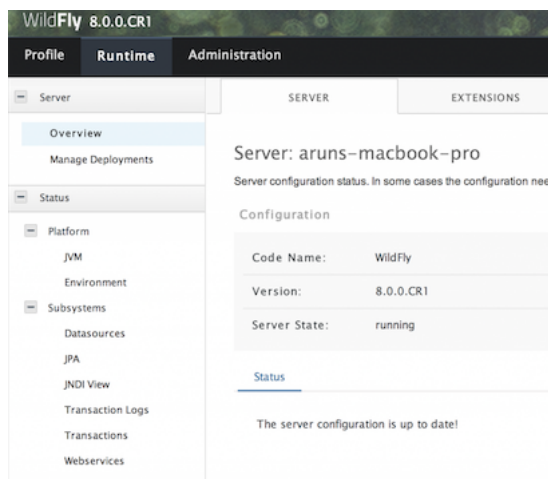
WildFly 8.0.0.CR1

Profile Runtime Administration

Server

Overview

Manage Deployments

Status

Platform

JVM

Environment

Subsystems

Datasources

JPA

JNDI View

Transaction Logs

Transactions

Webservices

SERVER

EXTENSIONS

Server: aruns-macbook-pro

Server configuration status. In some cases the configuration nee

Configuration

| Code Name: | WildFly |
|---|---|
| Version: | 8.0.0.CR1 |
| Server State: | running |

Status

The server configuration is up to date!